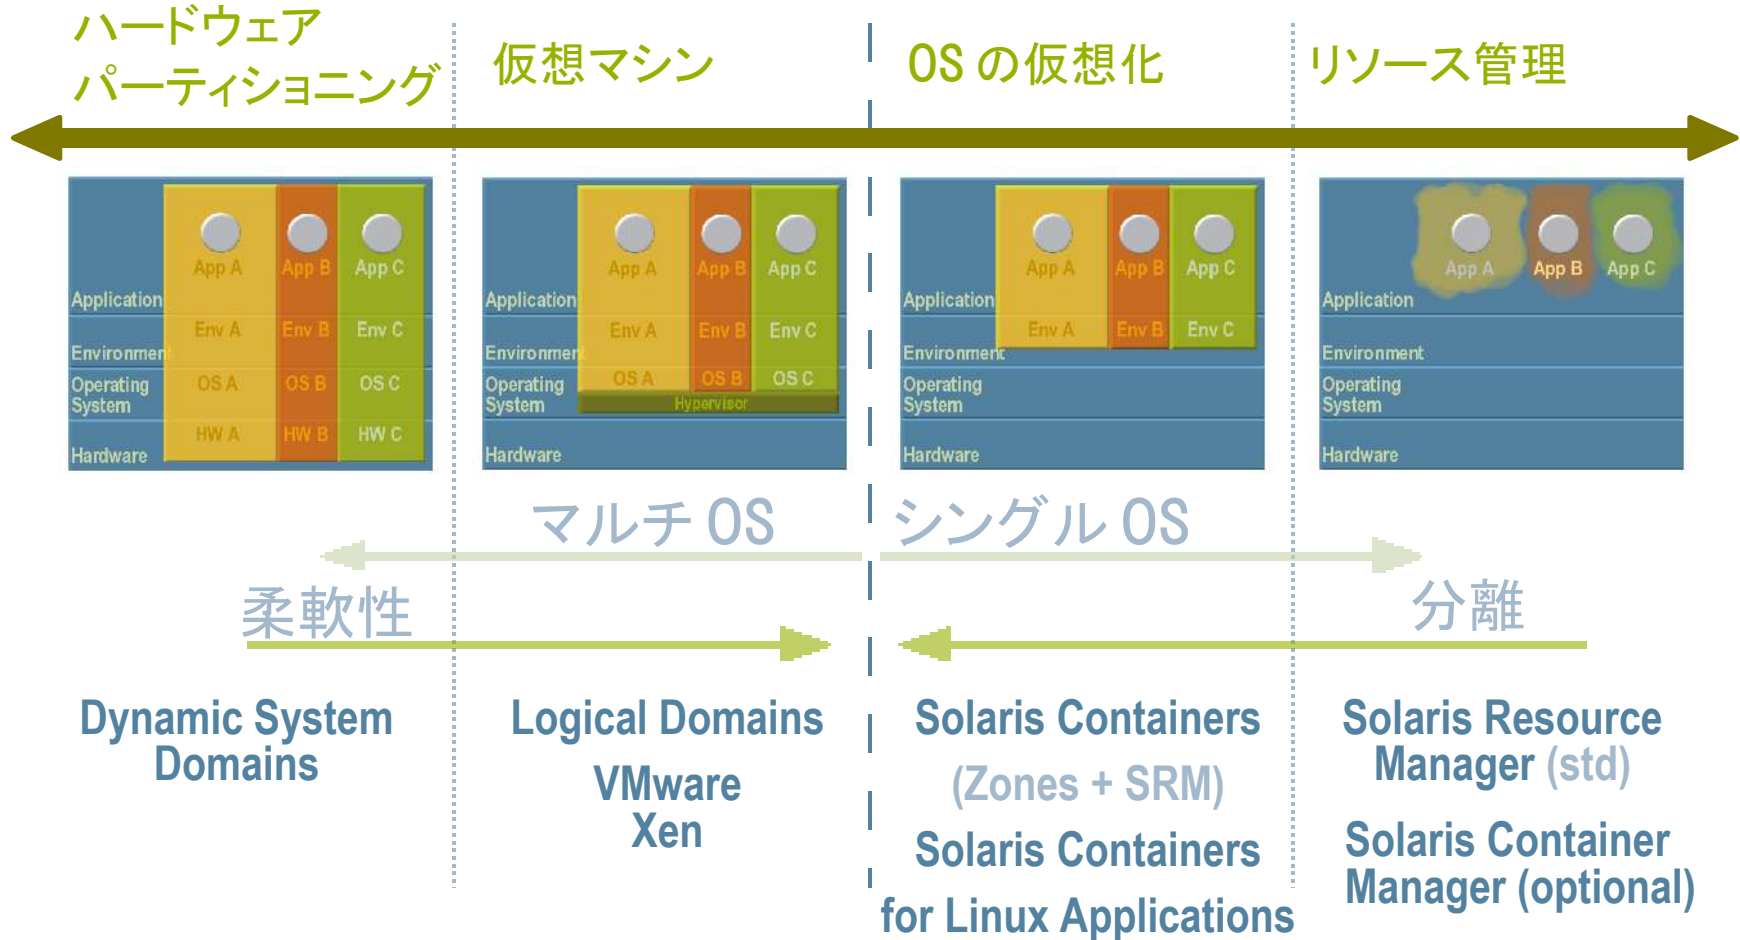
ハードウェア
パーティショニング

仮想マシン

OS の仮想化

リソース管理

Application
Environment
Operating System
Hardware
App A
App B
App C
Env A
Env B
Env C
OS A
OS B
OS C
HW A
HW B
HW C

Application
Environment
Operating System
Hardware
App A
App B
App C
Env A
Env B
Env C
OS A
OS B
OS C
Hypervisor

Application
Environment
Operating System
Hardware
App A
App B
App C
Env A
Env B
Env C

Application
Environment
Operating System
Hardware
App A
App B
App C

マルチ OS

シングル OS

柔軟性

分離

Dynamic System Domains

Logical Domains

VMware
Xen

Solaris Containers
(Zones + SRM)
Solaris Containers
for Linux Applications

Solaris Resource Manager (std)

Solaris Container Manager (optional)